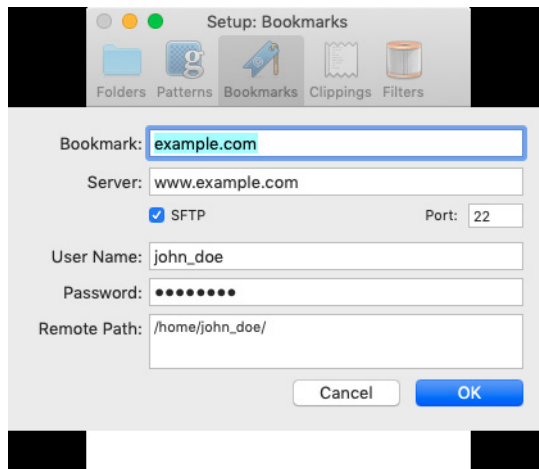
Setup: Bookmarks

Folders Patterns Bookmarks Clippings Filters

Bookmark: example.com

Server: www.example.com

SFTP

Port: 22

User Name: john_doe

Password: ••••••••

Remote Path: /home/john_doe/

Cancel

OK